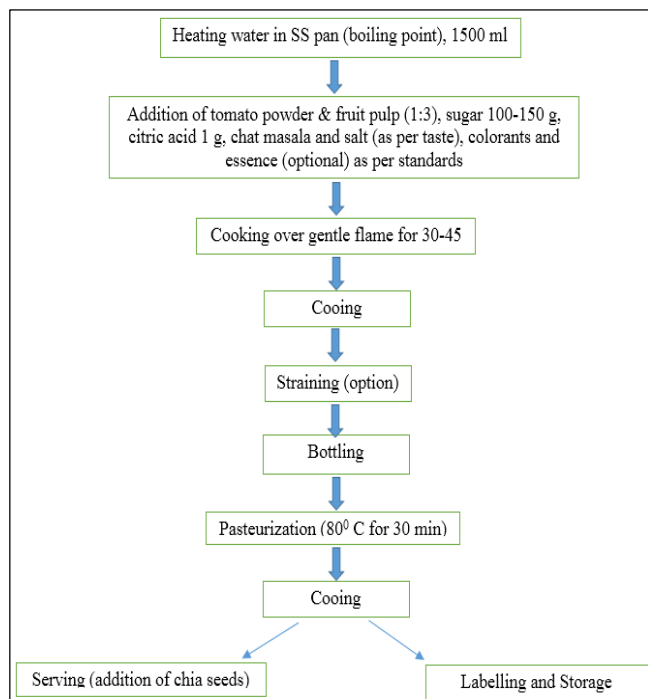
Heating water in SS pan (boiling point), 1500 ml

Addition of tomato powder & fruit pulp (1:3), sugar 100-150 g, citric acid 1 g, chat masala and salt (as per taste), colorants and essence (optional) as per standards

Cooking over gentle flame for 30-45

Cooing

Straining (option)

Bottling

Pasteurization ($80^0$ C for 30 min)

Cooing

Serving (addition of chia seeds)

Labelling and Storage